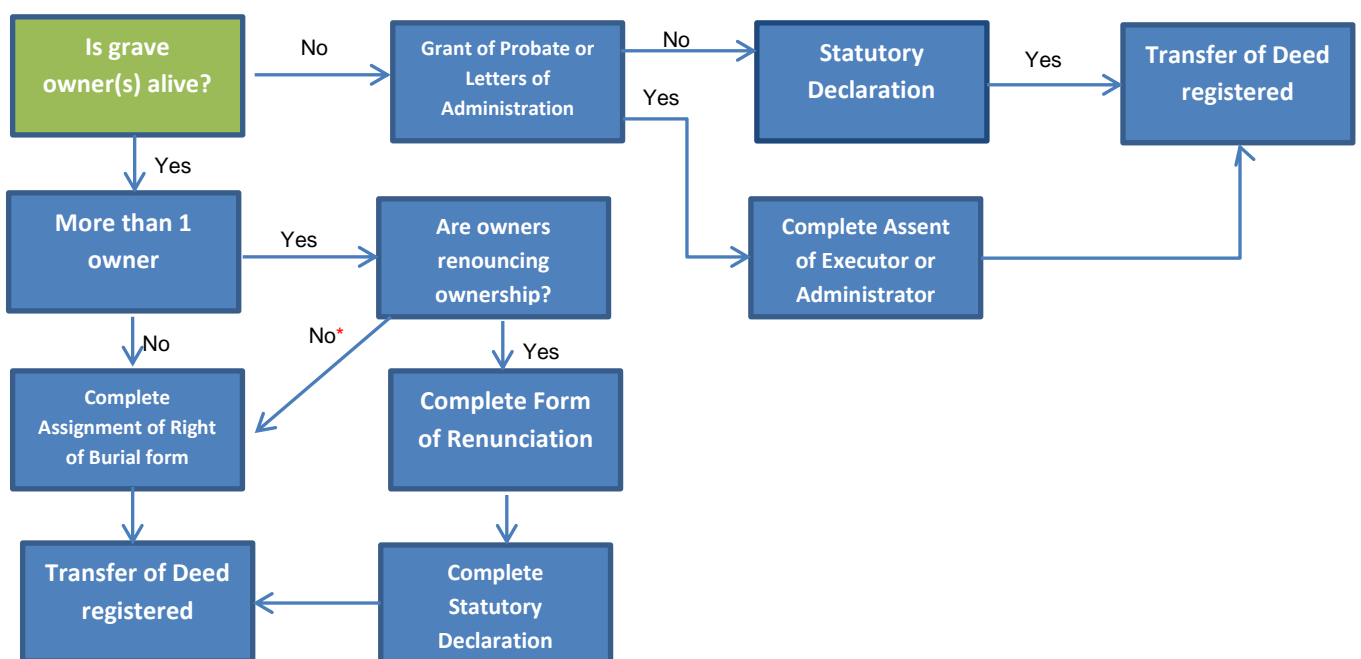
Is grave owner(s) alive?

No

Grant of Probate or Letters of Administration

No

Statutory Declaration

Yes

Transfer of Deed registered

Yes

Yes

More than 1 owner

Yes

Are owners renouncing ownership?

Complete Assent of Executor or Administrator

No

No*

Yes

Complete Assignment of Right of Burial form

Complete Form of Renunciation

Transfer of Deed registered

Complete Statutory Declaration